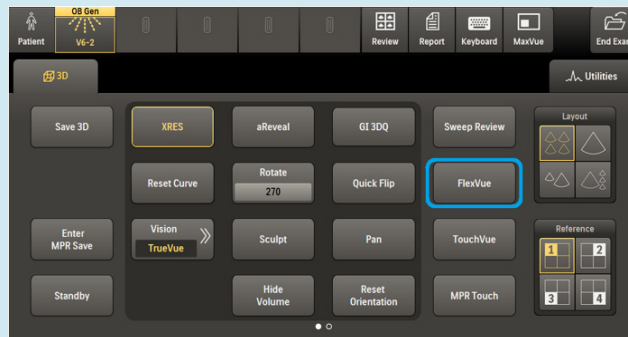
Patient
OB Gen
V6-2
Review
Report
Keyboard
MaxVue
End Exa

3D
Utilities

Save 3D
XRES
aReveal
GI 3DQ
Sweep Review
Layout
Reset Curve
Rotate
270
Quick Flip
FlexVue
Enter MPR Save
Vision
TrueVue
Sculpt
Pan
TouchVue
Reference
1
2
Standby
Hide Volume
Reset Orientation
MPR Touch
3
4